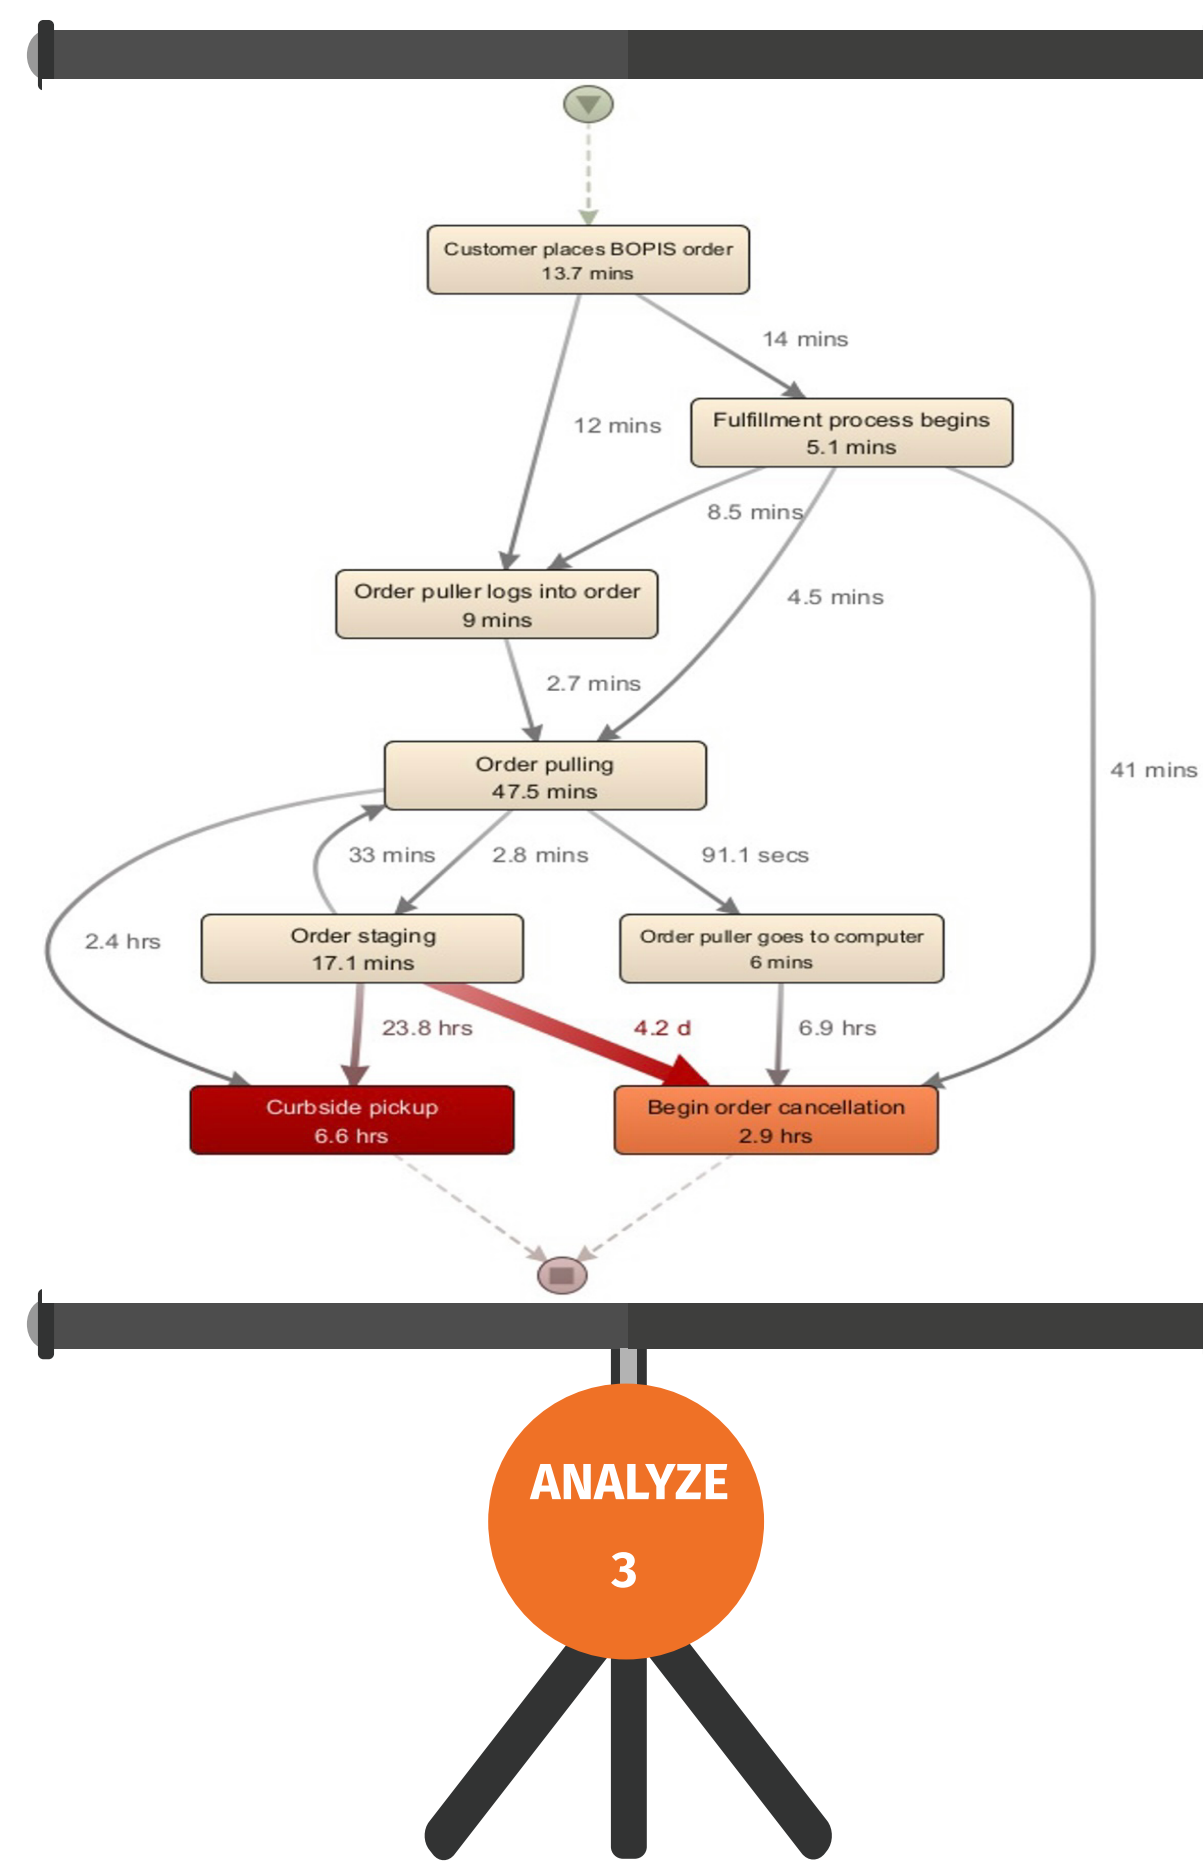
Customer places BOPIS order
13.7 mins

14 mins

12 mins

Fulfillment process begins
5.1 mins

8.5 mins

Order puller logs into order
9 mins

4.5 mins

2.7 mins

Order pulling
47.5 mins

41 mins

33 mins

2.8 mins

91.1 secs

2.4 hrs

Order staging
17.1 mins

Order puller goes to computer
6 mins

23.8 hrs

4.2 d

6.9 hrs

Curbside pickup
6.6 hrs

Begin order cancellation
2.9 hrs

ANALYZE
3